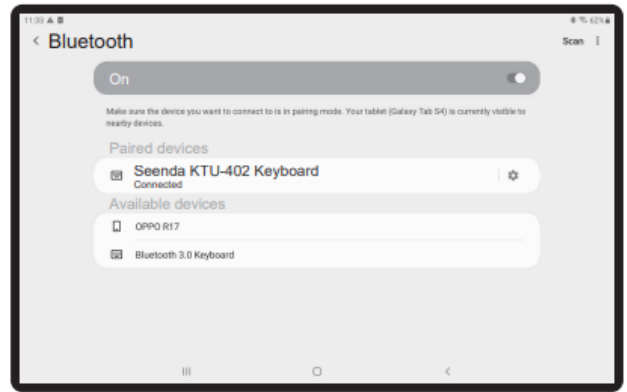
11:33

< Bluetooth

Scan

On

Make sure the device you want to connect to is in pairing mode. Your tablet (Galaxy Tab S4) is currently visible to nearby devices.

Paired devices

Seenda KTU-402 Keyboard
Connected

Available devices

OPPO R17

Bluetooth 3.0 Keyboard